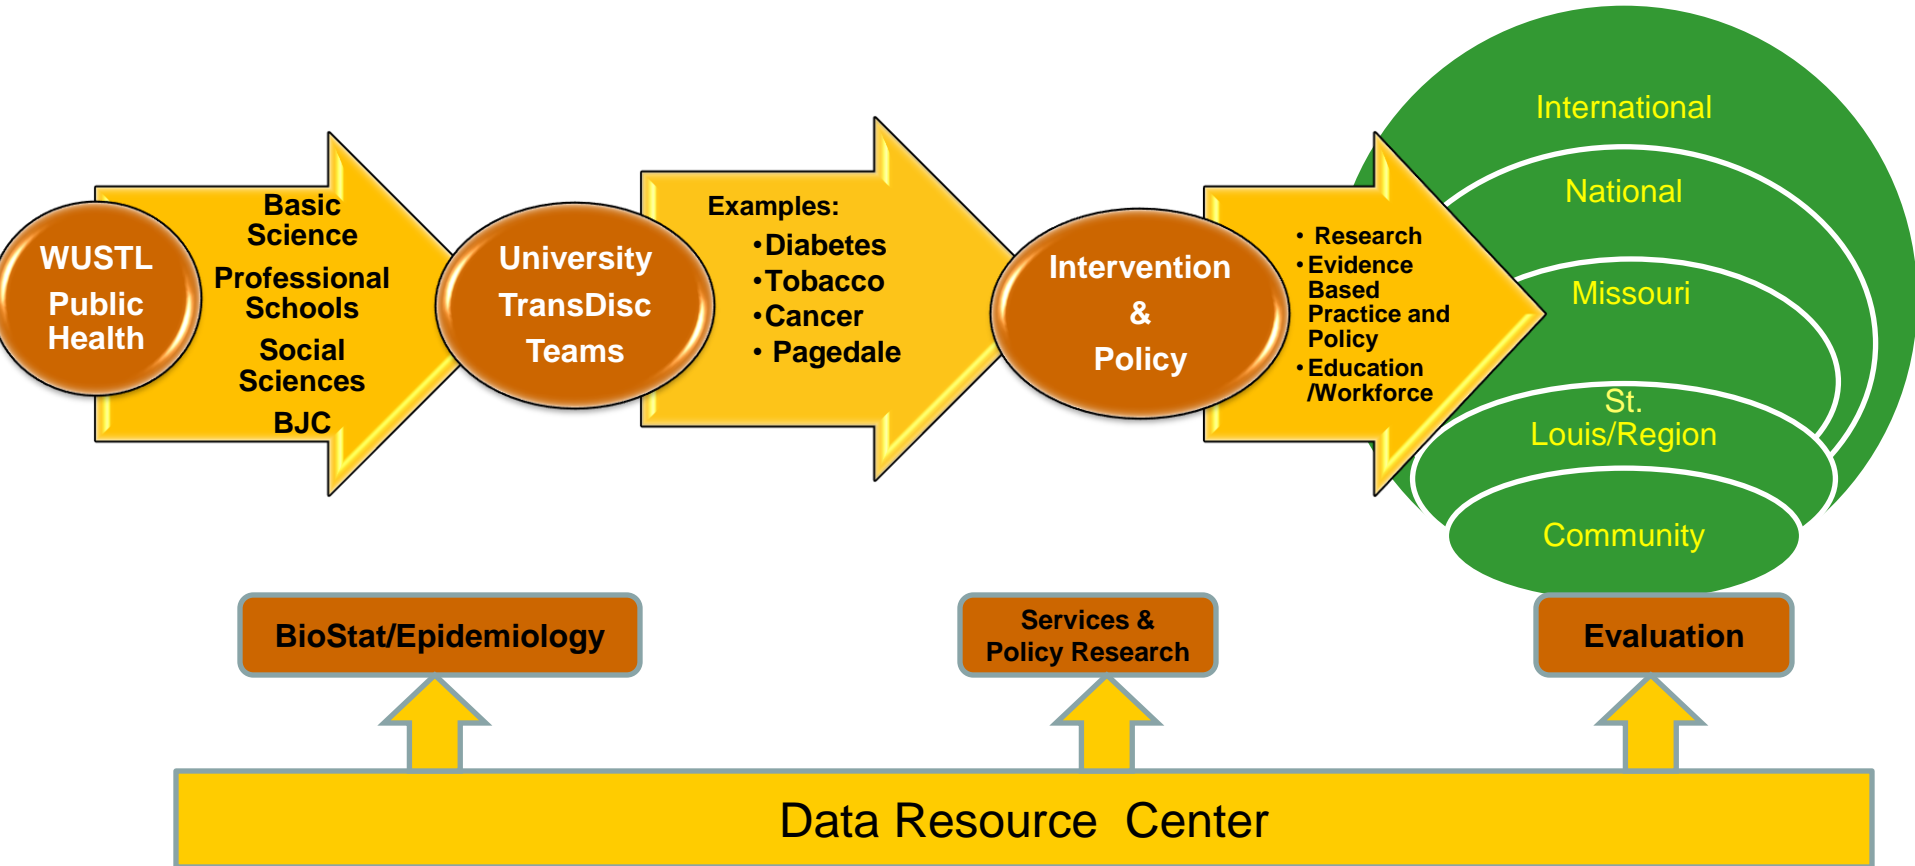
WUSTL
Public
Health

Basic
Science
Professional
Schools
Social
Sciences
BJC

University
TransDisc
Teams

Examples:
•Diabetes
•Tobacco
•Cancer
• Pagedale

Intervention
&
Policy

• Research
•Evidence Based Practice and Policy
•Education /Workforce

International

National

Missouri

St. Louis/Region

Community

BioStat/Epidemiology

Services & Policy Research

Evaluation

Data Resource Center